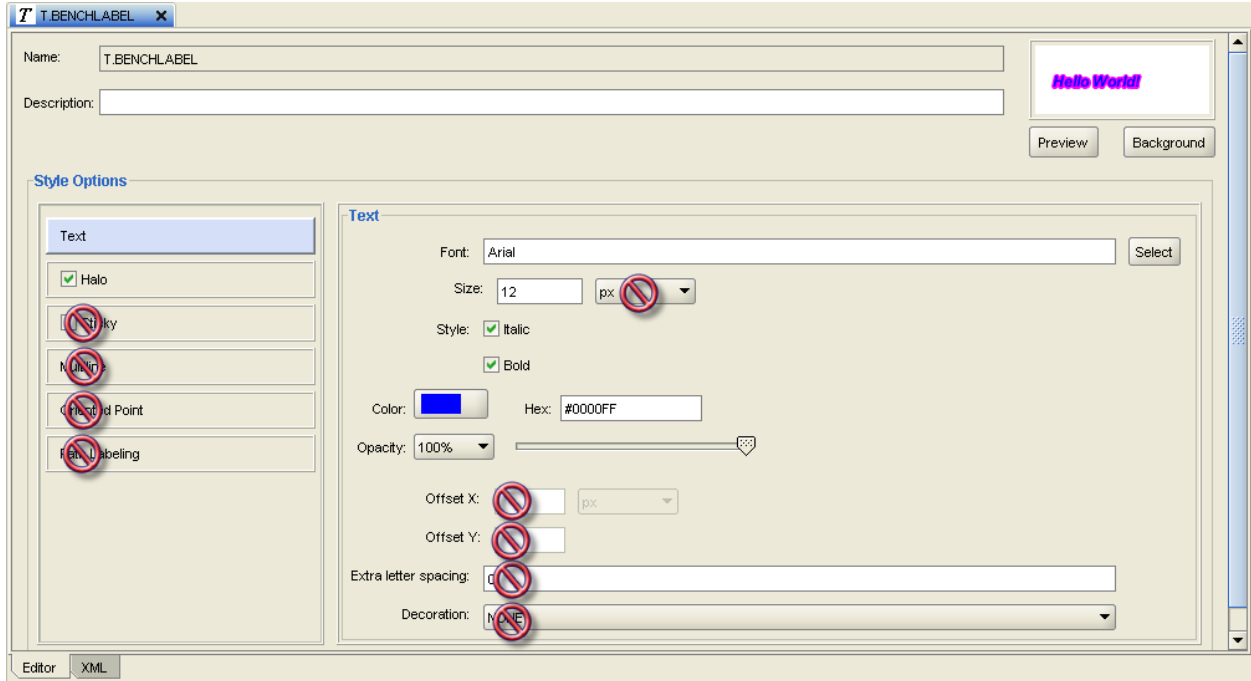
T.BENCHLABEL

Name: T.BENCHLABEL

Description:

Hello World!

Preview Background

Style Options

Text

Halo

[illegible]ky

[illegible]

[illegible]d Point

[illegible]abeling

Text

Font: Arial Select

Size: 12 px

Style: Italic

Bold

Color: Hex: #0000FF

Opacity: 100%

Offset X: px

Offset Y:

Extra letter spacing: 0

Decoration: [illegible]

Editor XML